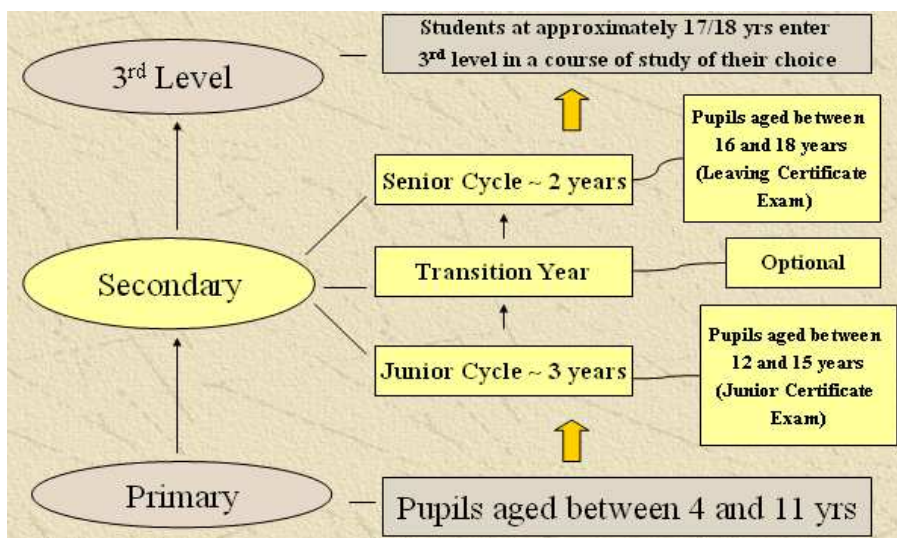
3$^{rd}$ Level

Students at approximately 17/18 yrs enter 3$^{rd}$ level in a course of study of their choice

Pupils aged between 16 and 18 years (Leaving Certificate Exam)

Senior Cycle ~ 2 years

Secondary

Transition Year

Optional

Junior Cycle ~ 3 years

Pupils aged between 12 and 15 years (Junior Certificate Exam)

Primary

Pupils aged between 4 and 11 yrs